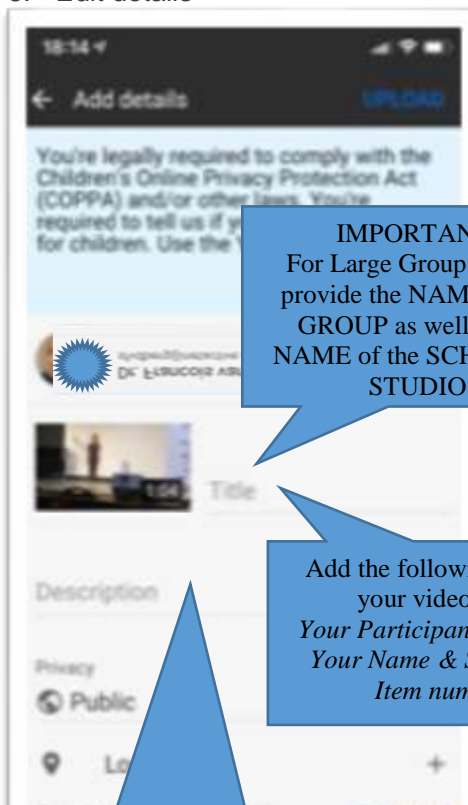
3. Edit details

18:14

← Add details UPLOAD

You're legally required to comply with the Children's Online Privacy Protection Act (COPPA) and/or other laws. You're required to tell us if y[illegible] for children. Use the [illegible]

IMPORTAN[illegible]
For Large Group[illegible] provide the NAM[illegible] GROUP as well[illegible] NAME of the SCH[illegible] STUDIO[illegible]

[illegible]

1:04

Title

Add the followi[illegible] your video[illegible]
*Your Participan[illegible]*
*Your Name & S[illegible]*
*Item num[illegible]*

Description

Privacy
Public

Lo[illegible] +